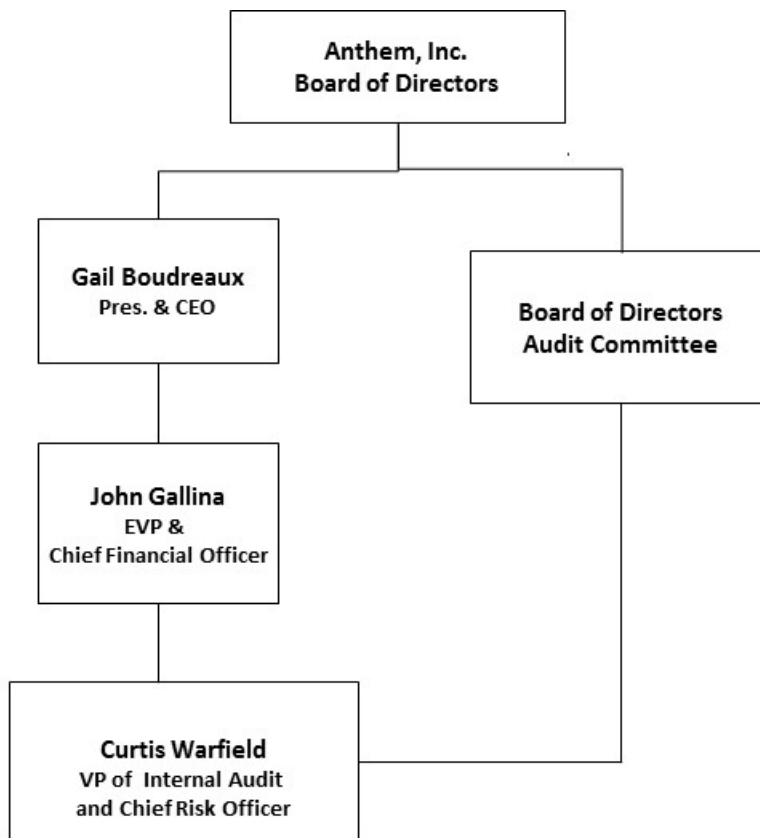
Anthem, Inc.
Board of Directors

Gail Boudreaux
Pres. & CEO

Board of Directors
Audit Committee

John Gallina
EVP &
Chief Financial Officer

Curtis Warfield
VP of Internal Audit
and Chief Risk Officer